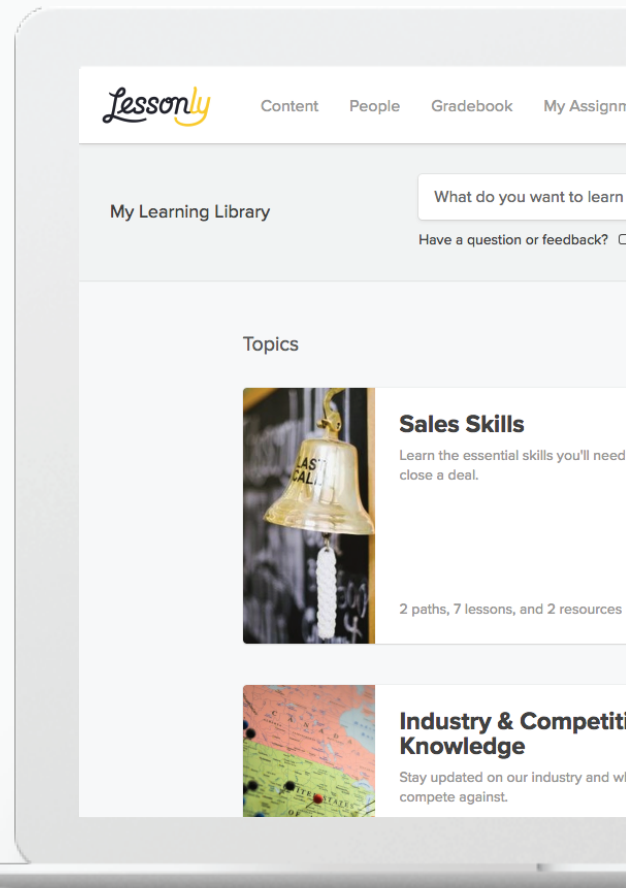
Lessonly

Content People Gradebook My Assignm

My Learning Library

What do you want to learn

Have a question or feedback? C

Topics

LAST CALL

Sales Skills

Learn the essential skills you'll need close a deal.

2 paths, 7 lessons, and 2 resources

Industry & Competiti Knowledge

Stay updated on our industry and wh compete against.